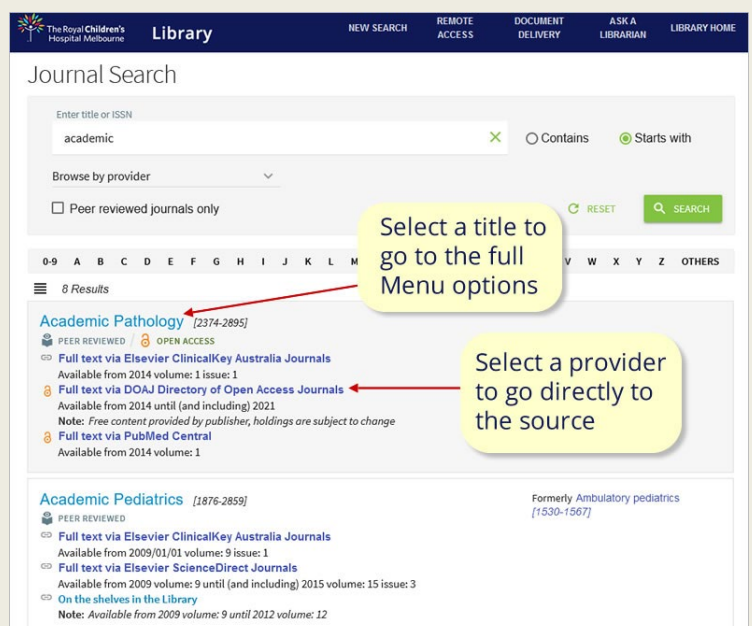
The Royal Children's Hospital Melbourne Library

NEW SEARCH
REMOTE ACCESS
DOCUMENT DELIVERY
ASK A LIBRARIAN
LIBRARY HOME

Journal Search

Enter title or ISSN
academic
Contains
Starts with

Browse by provider

Peer reviewed journals only

RESET
SEARCH

Select a title to go to the full Menu options

0-9 A B C D E F G H I J K L M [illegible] V W X Y Z OTHERS

8 Results

Academic Pathology [2374-2895]
PEER REVIEWED / OPEN ACCESS
Full text via Elsevier ClinicalKey Australia Journals
Available from 2014 volume: 1 issue: 1
Full text via DOAJ Directory of Open Access Journals
Available from 2014 until (and including) 2021
Note: Free content provided by publisher, holdings are subject to change
Full text via PubMed Central
Available from 2014 volume: 1

Select a provider to go directly to the source

Academic Pediatrics [1876-2859]
PEER REVIEWED
Full text via Elsevier ClinicalKey Australia Journals
Available from 2009/01/01 volume: 9 issue: 1
Full text via Elsevier ScienceDirect Journals
Available from 2009 volume: 9 until (and including) 2015 volume: 15 issue: 3
On the shelves in the Library
Note: Available from 2009 volume: 9 until 2012 volume: 12

Formerly Ambulatory pediatrics [1530-1567]